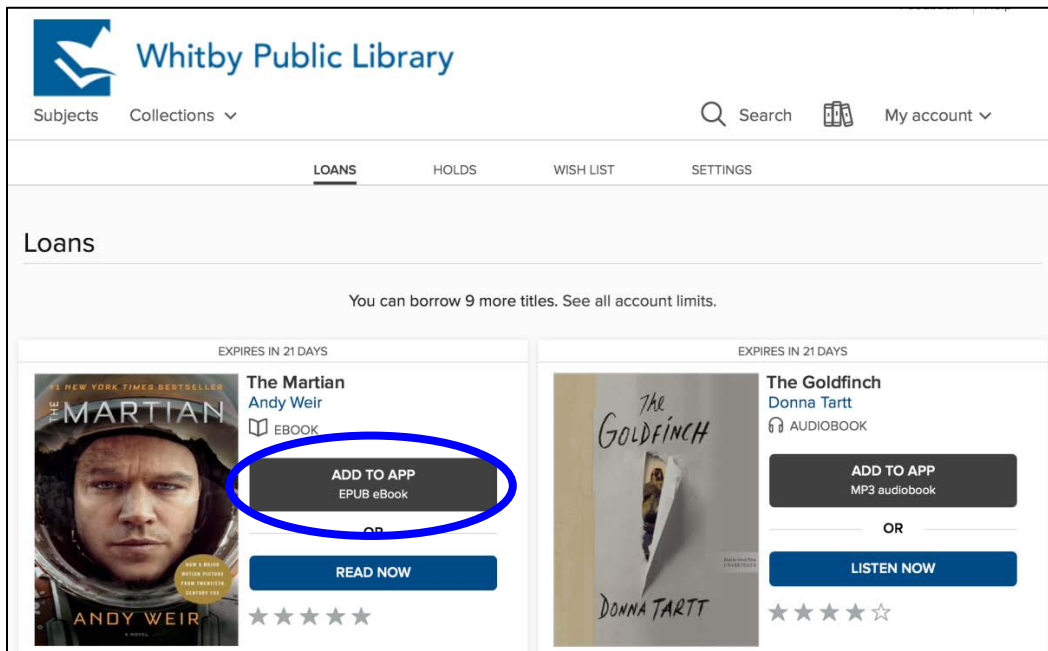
Whitby Public Library

Subjects Collections

Search My account

LOANS HOLDS WISH LIST SETTINGS

Loans

You can borrow 9 more titles. See all account limits.

EXPIRES IN 21 DAYS

#1 NEW YORK TIMES BESTSELLER THE MARTIAN ANDY WEIR A NOVEL

The Martian
Andy Weir
EBOOK

ADD TO APP
EPUB eBook

OR

READ NOW

EXPIRES IN 21 DAYS

The Goldfinch DONNA TARTT

The Goldfinch
Donna Tartt
AUDIOBOOK

ADD TO APP
MP3 audiobook

OR

LISTEN NOW